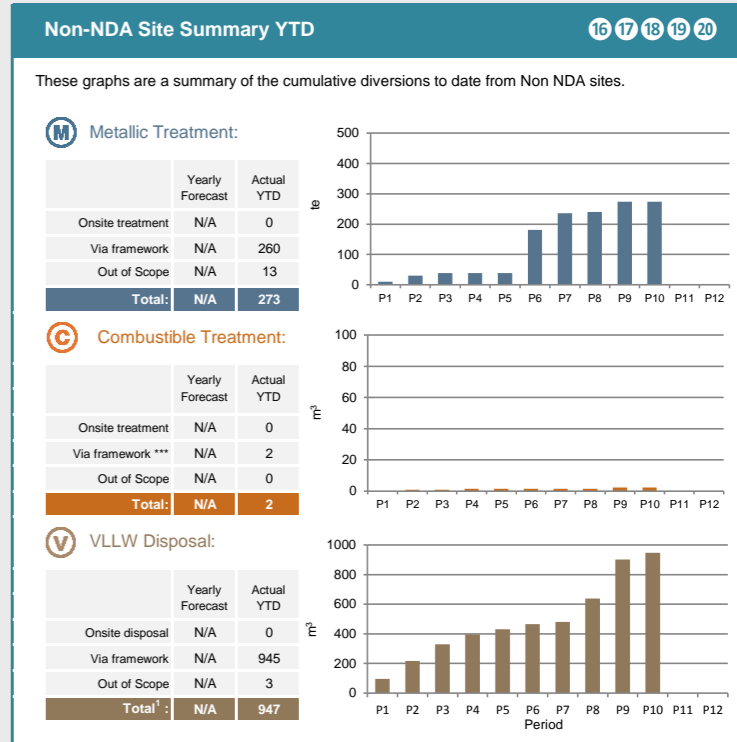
Non-NDA Site Summary YTD

16 17 18 19 20

These graphs are a summary of the cumulative diversions to date from Non NDA sites.

M Metallic Treatment:

| | Yearly Forecast | Actual YTD |
|---|---|---|
| Onsite treatment | N/A | 0 |
| Via framework | N/A | 260 |
| Out of Scope | N/A | 13 |
| Total: | N/A | 273 |

500
400
300
200
100
0
te
P1 P2 P3 P4 P5 P6 P7 P8 P9 P10 P11 P12

C Combustible Treatment:

| | Yearly Forecast | Actual YTD |
|---|---|---|
| Onsite treatment | N/A | 0 |
| Via framework *** | N/A | 2 |
| Out of Scope | N/A | 0 |
| Total: | N/A | 2 |

100
80
60
40
20
0
$m^3$
P1 P2 P3 P4 P5 P6 P7 P8 P9 P10 P11 P12

V VLLW Disposal:

| | Yearly Forecast | Actual YTD |
|---|---|---|
| Onsite disposal | N/A | 0 |
| Via framework | N/A | 945 |
| Out of Scope | N/A | 3 |
| Total$^1$: | N/A | 947 |

1000
800
600
400
200
0
$m^3$
P1 P2 P3 P4 P5 P6 P7 P8 P9 P10 P11 P12
Period